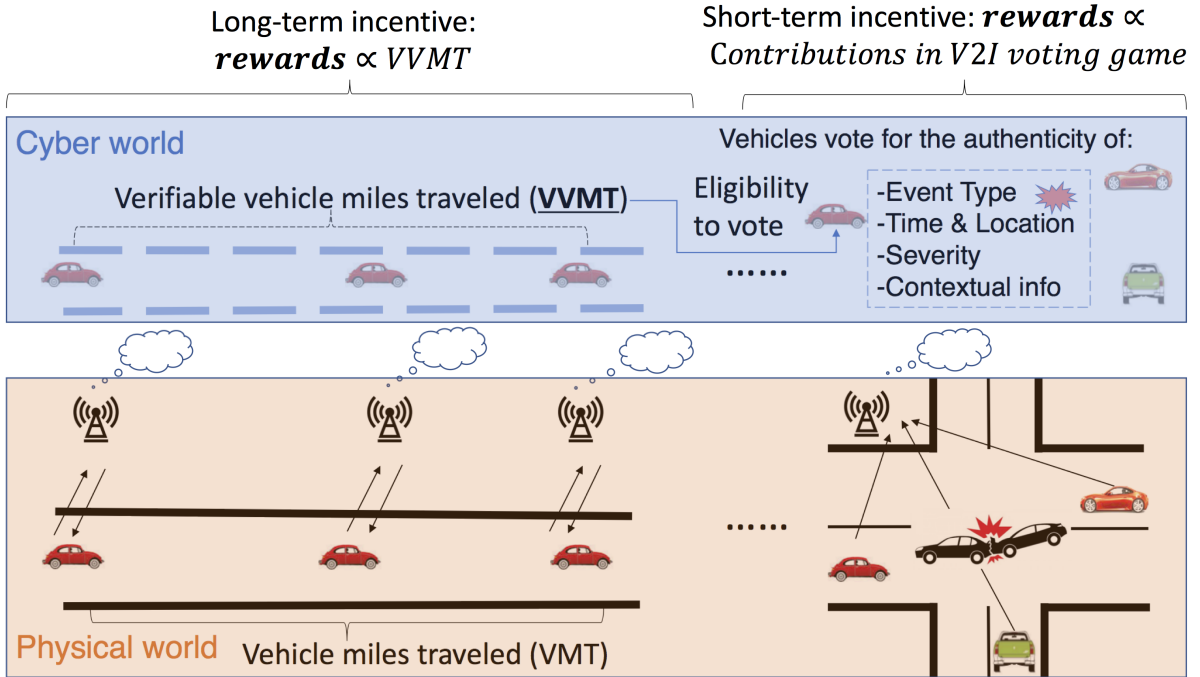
Long-term incentive: $\boldsymbol{rewards} \propto VVMT$

Short-term incentive: $\boldsymbol{rewards} \propto$ $Contributions\ in\ V2I\ voting\ game$

Cyber world

Vehicles vote for the authenticity of:

Verifiable vehicle miles traveled (**VVMT**)

Eligibility to vote

......

-Event Type
-Time & Location
-Severity
-Contextual info

......

Physical world

Vehicle miles traveled (VMT)